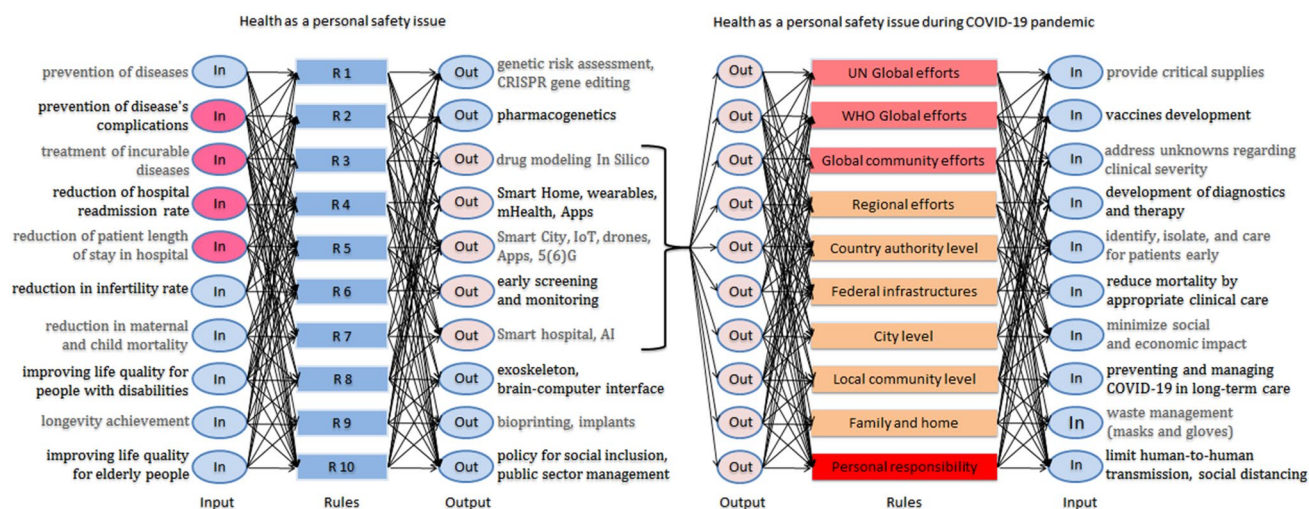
Health as a personal safety issue

| Input | | Rules | Output | |
|---|---|---|---|---|
| prevention of diseases | In | R 1 | Out | genetic risk assessment, CRISPR gene editing |
| prevention of disease's complications | In | R 2 | Out | pharmacogenetics |
| treatment of incurable diseases | In | R 3 | Out | drug modeling In Silico |
| reduction of hospital readmission rate | In | R 4 | Out | Smart Home, wearables, mHealth, Apps |
| reduction of patient length of stay in hospital | In | R 5 | Out | Smart City, IoT, drones, Apps, 5(6)G |
| reduction in infertility rate | In | R 6 | Out | early screening and monitoring |
| reduction in maternal and child mortality | In | R 7 | Out | Smart hospital, AI |
| improving life quality for people with disabilities | In | R 8 | Out | exoskeleton, brain-computer interface |
| longevity achievement | In | R 9 | Out | bioprinting, implants |
| improving life quality for elderly people | In | R 10 | Out | policy for social inclusion, public sector management |

Input Rules Output

Health as a personal safety issue during COVID-19 pandemic

| Output | Rules | | Input |
|---|---|---|---|
| Out | UN Global efforts | In | provide critical supplies |
| Out | WHO Global efforts | In | vaccines development |
| Out | Global community efforts | In | address unknowns regarding clinical severity |
| Out | Regional efforts | In | development of diagnostics and therapy |
| Out | Country authority level | In | identify, isolate, and care for patients early |
| Out | Federal infrastructures | In | reduce mortality by appropriate clinical care |
| Out | City level | In | minimize social and economic impact |
| Out | Local community level | In | preventing and managing COVID-19 in long-term care |
| Out | Family and home | In | waste management (masks and gloves) |
| Out | Personal responsibility | In | limit human-to-human transmission, social distancing |

Output Rules Input